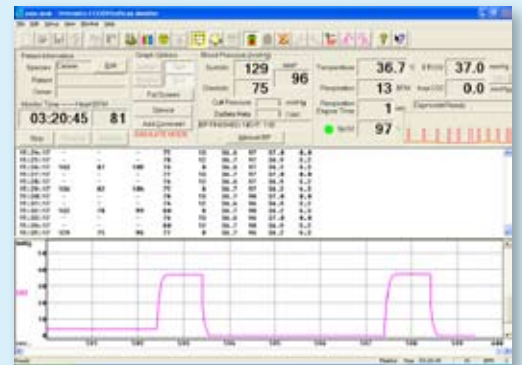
Patient Information
Species Canine Edit
Patient
Owner
Monitor Time Heart BPM
03:20:45 81
Graph Options
Full Screen
Silence
Add Comment
SIMULATE MODE
Blood Pressure (mmHg)
Systolic 129
MAP 96
Diastolic 75
Cuff Pressure mmHg
Temperature 36.7
Respiration 13 BPM
Respiration Elapse Time 1
SpO2 97
37.0
0.0
Manual BP
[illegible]